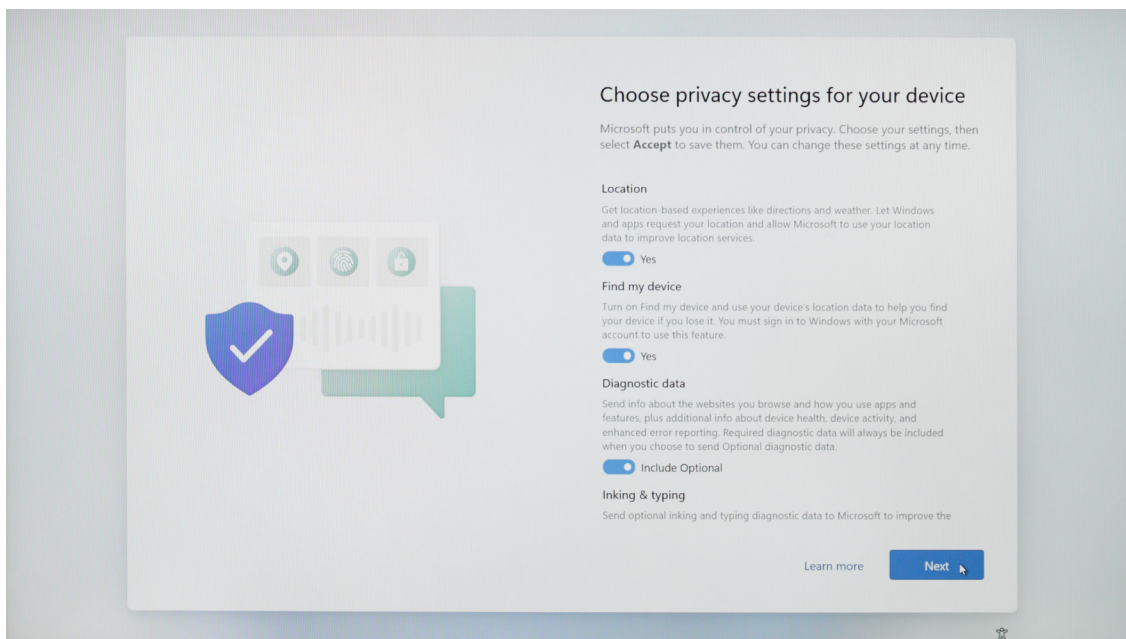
Choose privacy settings for your device

Microsoft puts you in control of your privacy. Choose your settings, then select **Accept** to save them. You can change these settings at any time.

Location

Get location-based experiences like directions and weather. Let Windows and apps request your location and allow Microsoft to use your location data to improve location services.

Yes

Find my device

Turn on Find my device and use your device's location data to help you find your device if you lose it. You must sign in to Windows with your Microsoft account to use this feature.

Yes

Diagnostic data

Send info about the websites you browse and how you use apps and features, plus additional info about device health, device activity, and enhanced error reporting. Required diagnostic data will always be included when you choose to send Optional diagnostic data.

Include Optional

Inking & typing

Send optional inking and typing diagnostic data to Microsoft to improve the

Learn more

Next